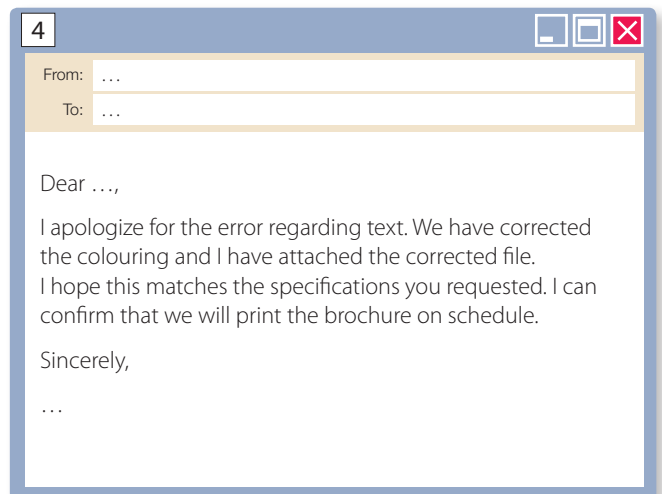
4

From: …

To: …

Dear …,

I apologize for the error regarding text. We have corrected the colouring and I have attached the corrected file.
I hope this matches the specifications you requested. I can confirm that we will print the brochure on schedule.

Sincerely,

…